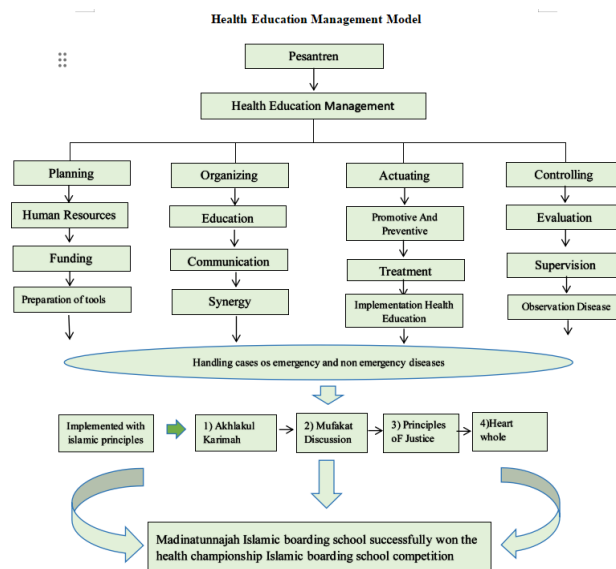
Health Education Management Model

Pesantren

Health Education Management

Planning

Human Resources

Funding

Preparation of tools

Organizing

Education

Communication

Synergy

Actuating

Promotive And Preventive

Treatment

Implementation Health Education

Controlling

Evaluation

Supervision

Observation Disease

Handling cases os emergency and non emergency diseases

Implemented with islamic principles

1) Akhlakul Karimah

2) Mufakat Discussion

3) Principles oF Justice

4)Heart whole

Madinatunnajah Islamic boarding school successfully won the health championship Islamic boarding school competition